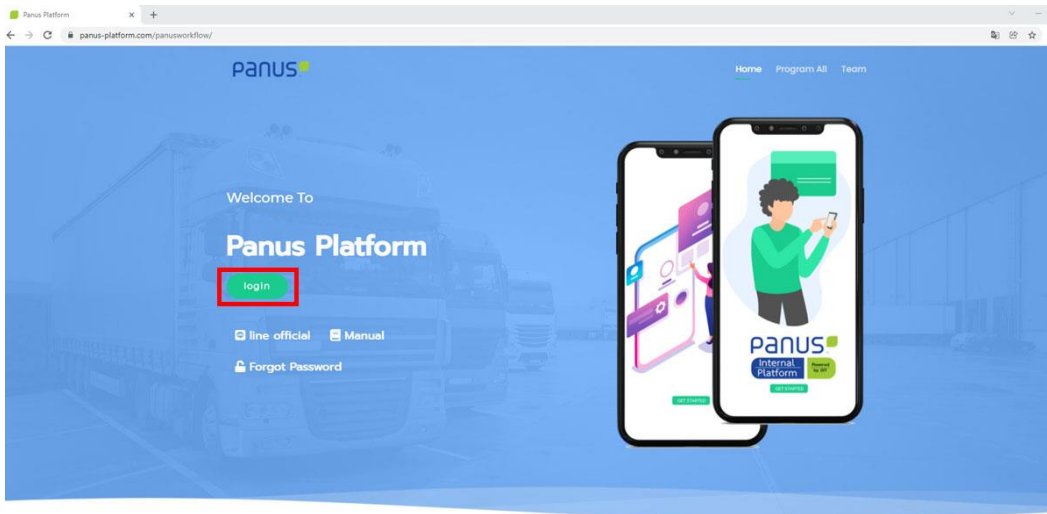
Panus Platform
panus-platform.com/panusworkflow/

PANUS

Home Program All Team

Welcome To

Panus Platform

login

line official Manual

Forgot Password

GET STARTED

PANUS
Internal Platform
Powered by DIT
GET STARTED